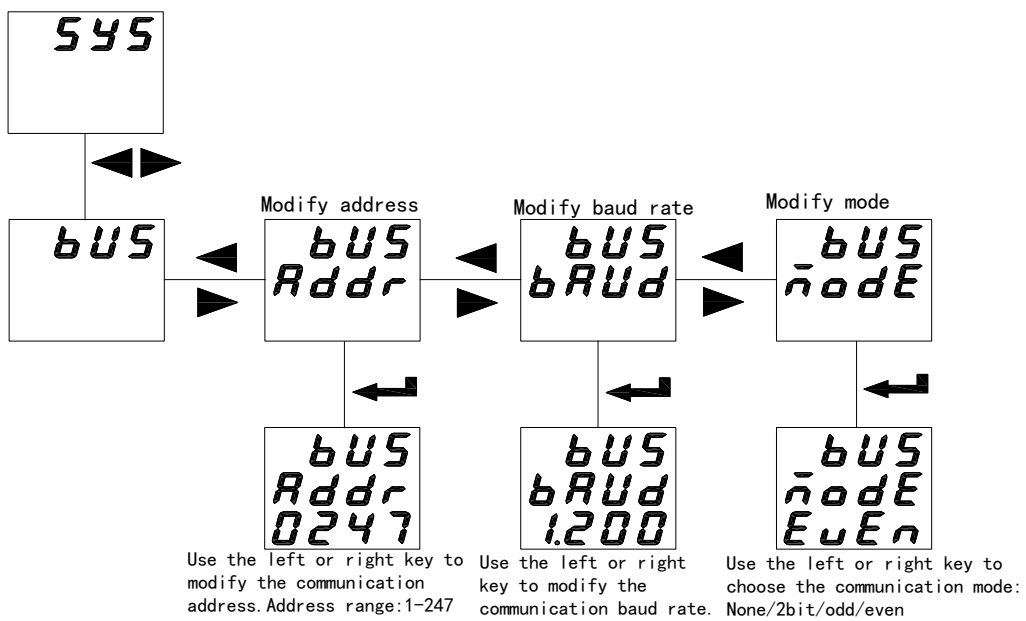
SYS

bUS

Modify address

bUS
Addr

Modify baud rate

bUS
bAUd

Modify mode

bUS
ñodE

bUS
Addr
0247

Use the left or right key to modify the communication address.Address range:1-247

bUS
bAUd
1.200

Use the left or right key to modify the communication baud rate.

bUS
ñodE
EuEn

Use the left or right key to choose the communication mode: None/2bit/odd/even